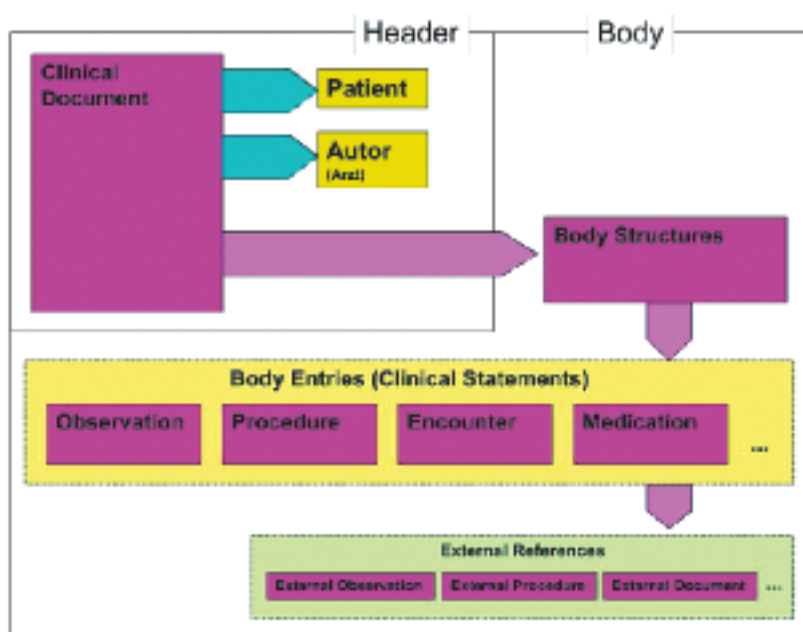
Header

Body

Clinical Document

Patient

Autor (Arzt)

Body Structures

Body Entries (Clinical Statements)

Observation

Procedure

Encounter

Medication

...

External References

External Observation

External Procedure

External Document

...